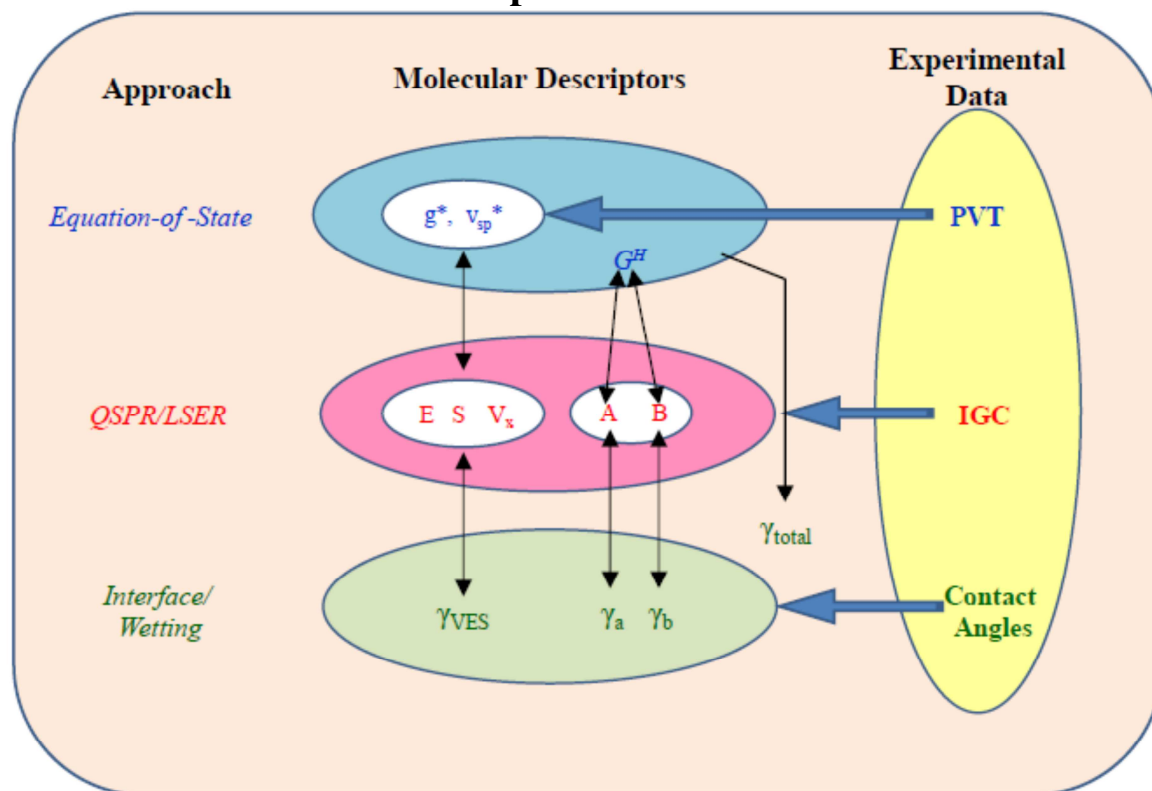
Approach

Molecular Descriptors

Experimental Data

Equation-of-State

$g^*$, $v_{sp}^*$

$G^H$

PVT

QSPR/LSER

E S $V_x$

A B

IGC

$\gamma_{total}$

Interface/ Wetting

$\gamma_{VES}$

$\gamma_a$ $\gamma_b$

Contact Angles